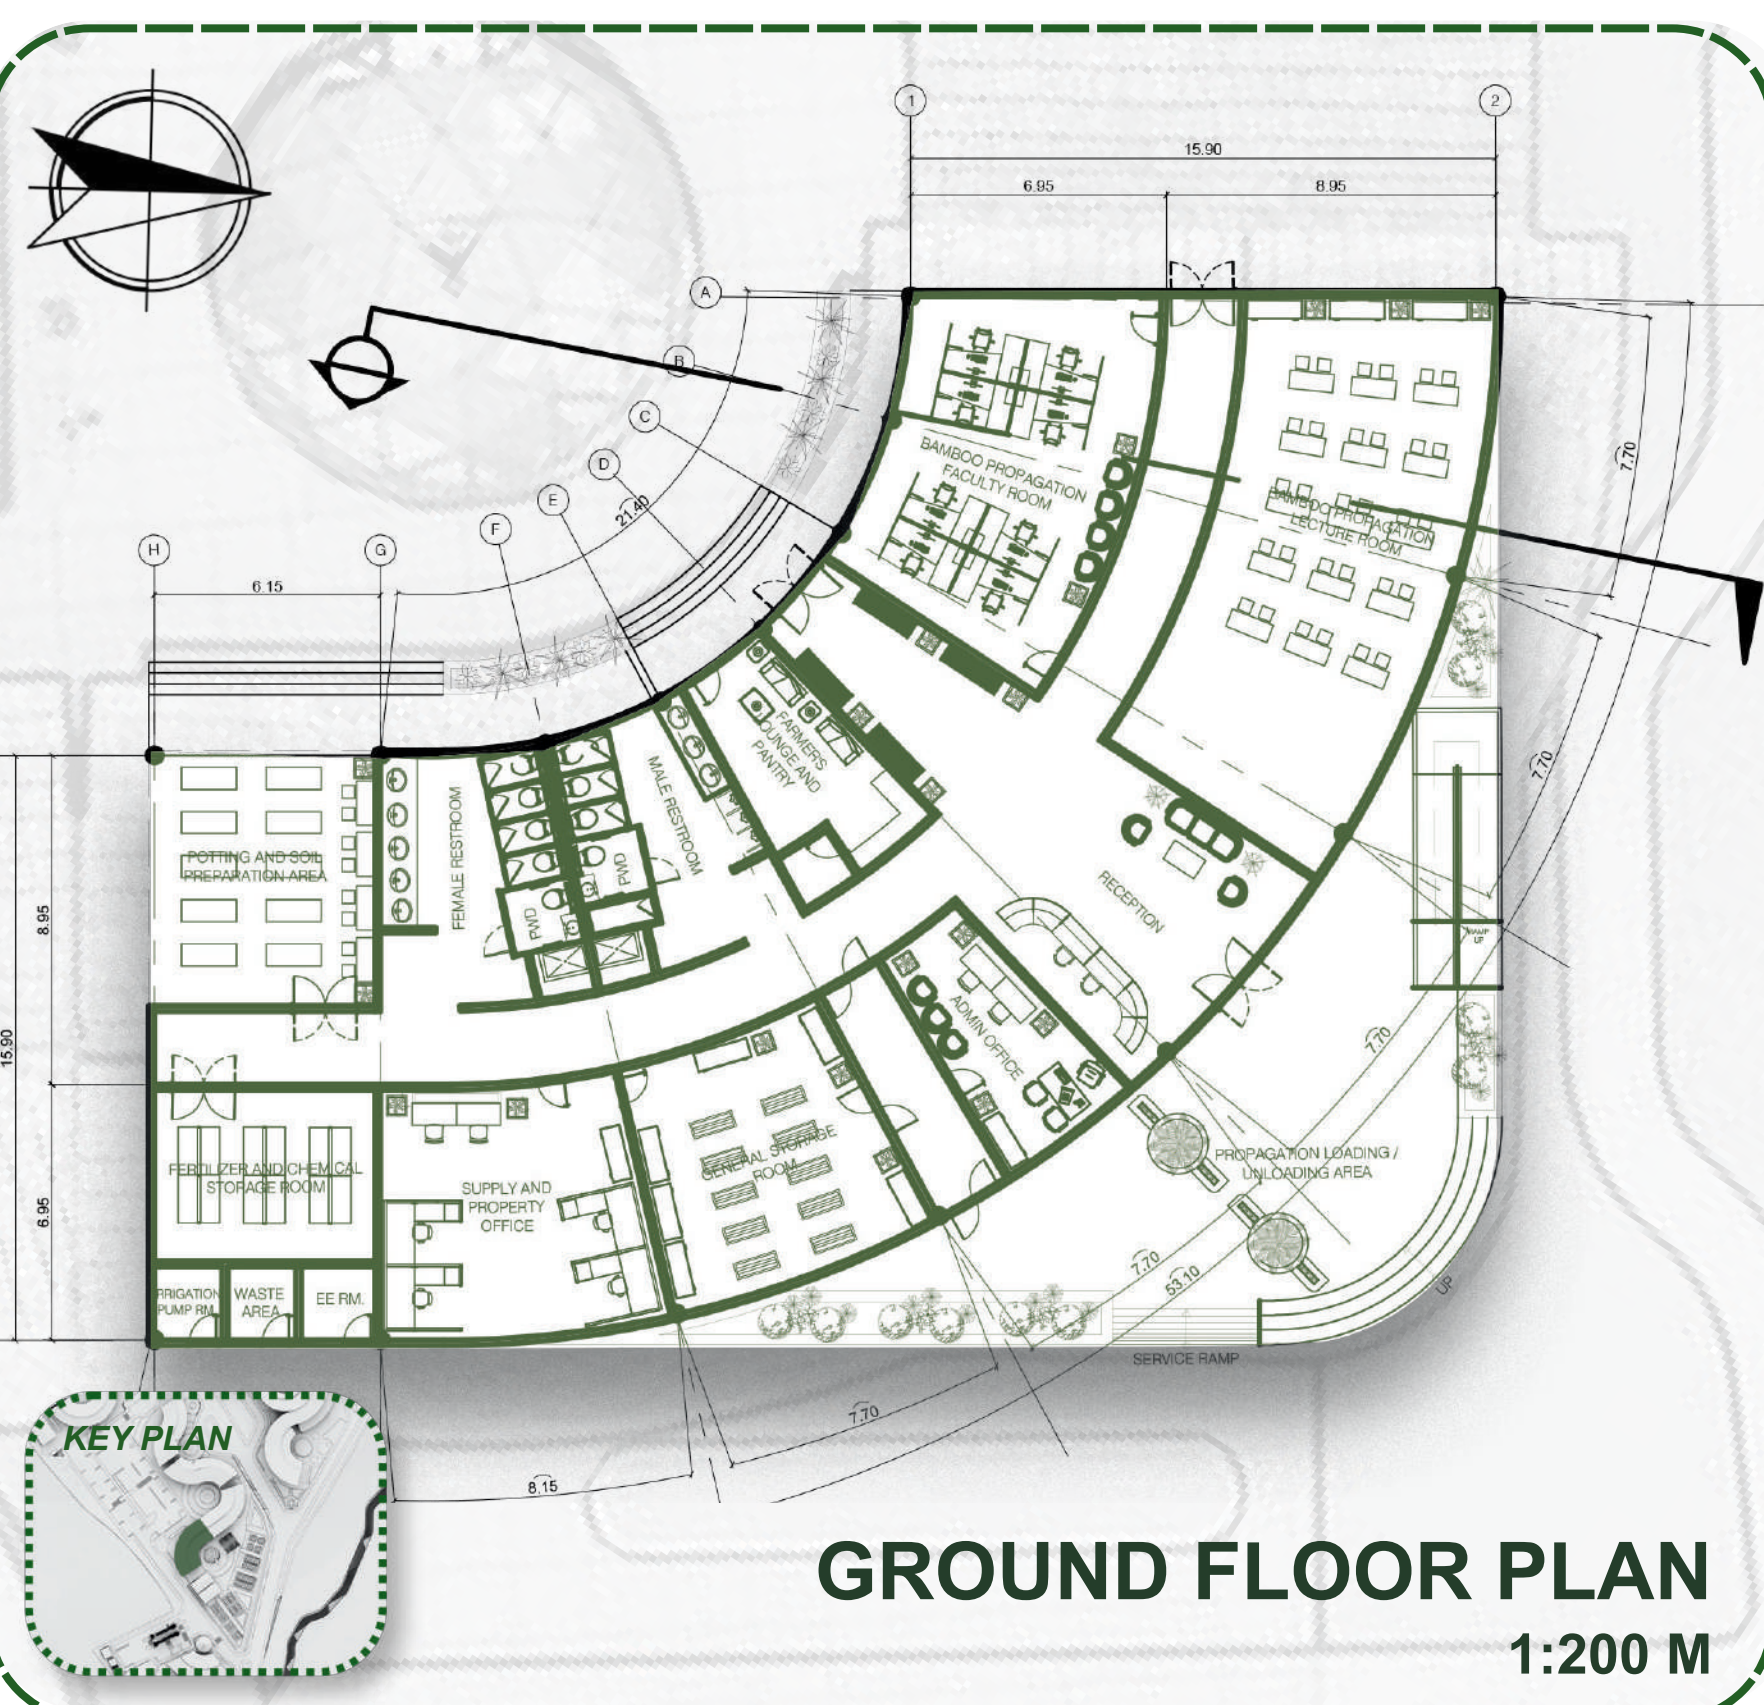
1
2
15.90
6.95
8.95
A
B
C
D
E
F
H
G
21.40
6.15
BAMBOO PROPAGATION FACULTY ROOM
BAMBOO PROPAGATION LECTURE ROOM
7.70
7.70
FARMERS LOUNGE AND PANTRY
MALE RESTROOM
FEMALE RESTROOM
PWD
PWD
POTTING AND SOIL PREPARATION AREA
RECEPTION
ADMIN OFFICE
RAMP UP
7.70
8.95
15.90
6.95
FERTILIZER AND CHEMICAL STORAGE ROOM
SUPPLY AND PROPERTY OFFICE
GENERAL STORAGE ROOM
PROPAGATION LOADING / UNLOADING AREA
IRRIGATION PUMP RM.
WASTE AREA
EE RM.
7.70
53.10
UP
SERVICE RAMP
7.70
8.15
KEY PLAN
GROUND FLOOR PLAN
1:200 M